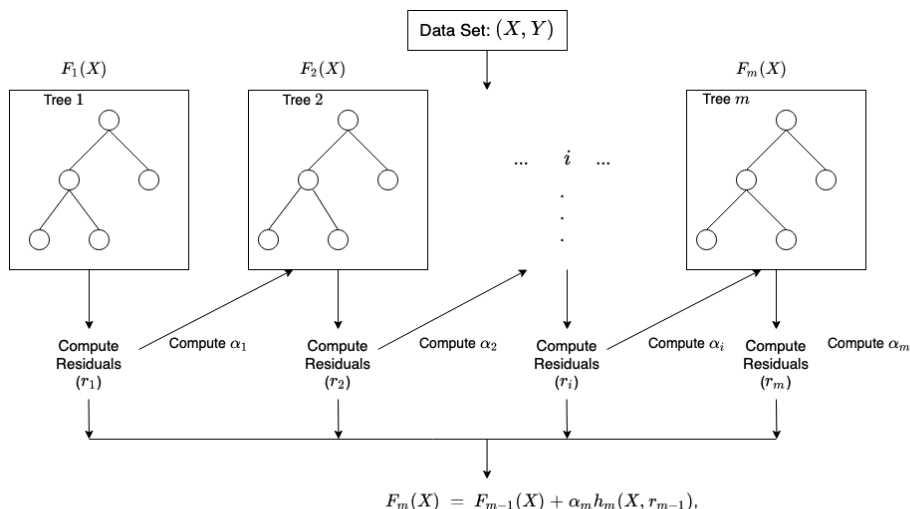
Data Set: $(X, Y)$

$F_1(X)$

Tree 1

$F_2(X)$

Tree 2

... $i$ ...

.
.
.

$F_m(X)$

Tree $m$

Compute Residuals $(r_1)$

Compute $\alpha_1$

Compute Residuals $(r_2)$

Compute $\alpha_2$

Compute Residuals $(r_i)$

Compute $\alpha_i$

Compute Residuals $(r_m)$

Compute $\alpha_m$

$F_m(X) = F_{m-1}(X) + \alpha_m h_m(X, r_{m-1}),$